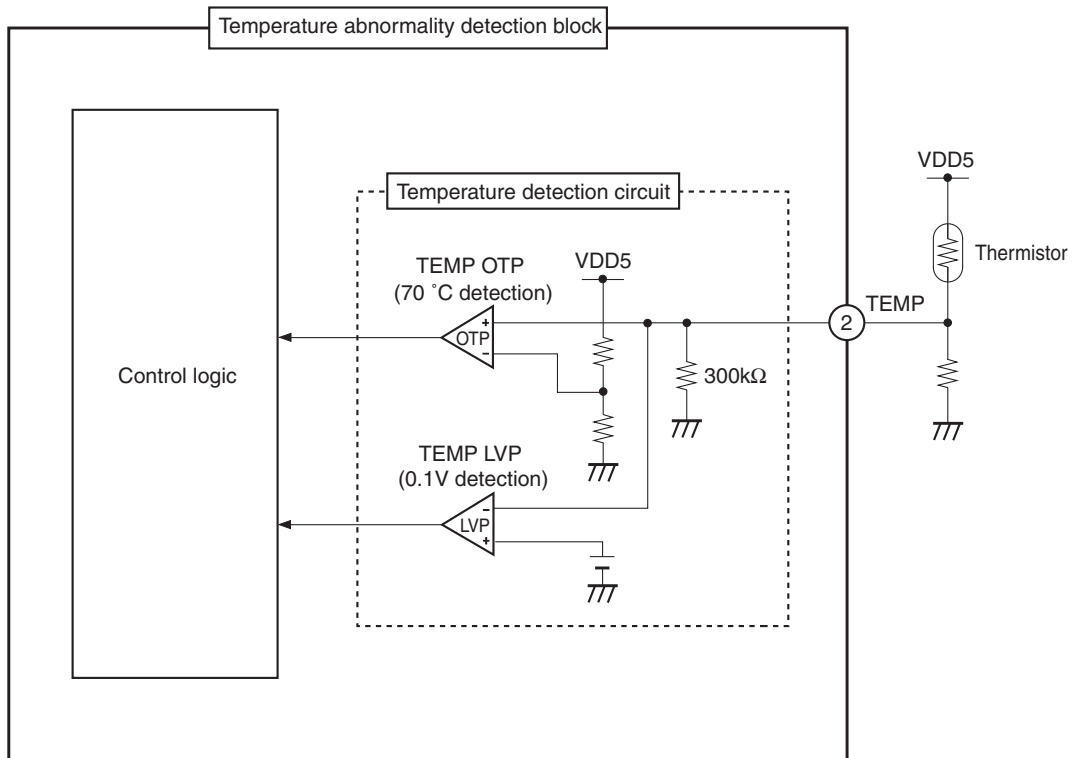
Temperature abnormality detection block

Control logic

Temperature detection circuit

TEMP OTP
(70 ˚C detection)

VDD5

OTP

+

-

300kΩ

TEMP LVP
(0.1V detection)

LVP

-

+

2

TEMP

VDD5

Thermistor